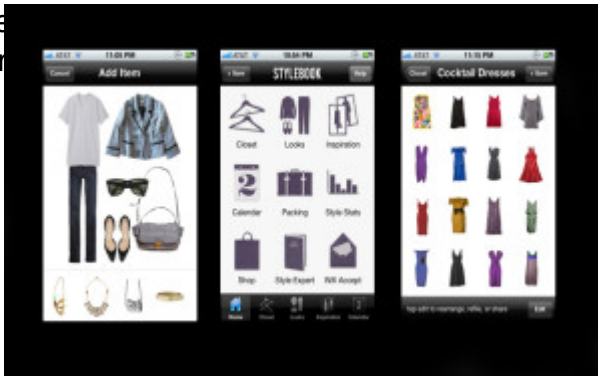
AT&T 11:06 PM
Cancel
Add Item

AT&T 10:54 PM
+ Save
STYLEBOOK
Help
Closet
Looks
Inspiration
2
Calendar
Packing
Style Stats
Shop
Style Expert
Will Accept
Home
Closet
Looks
Inspiration
Calendar

AT&T 11:15 PM
Closet
Cocktail Dresses
+ Save
tap edit to rearrange, refile, or share
Edit